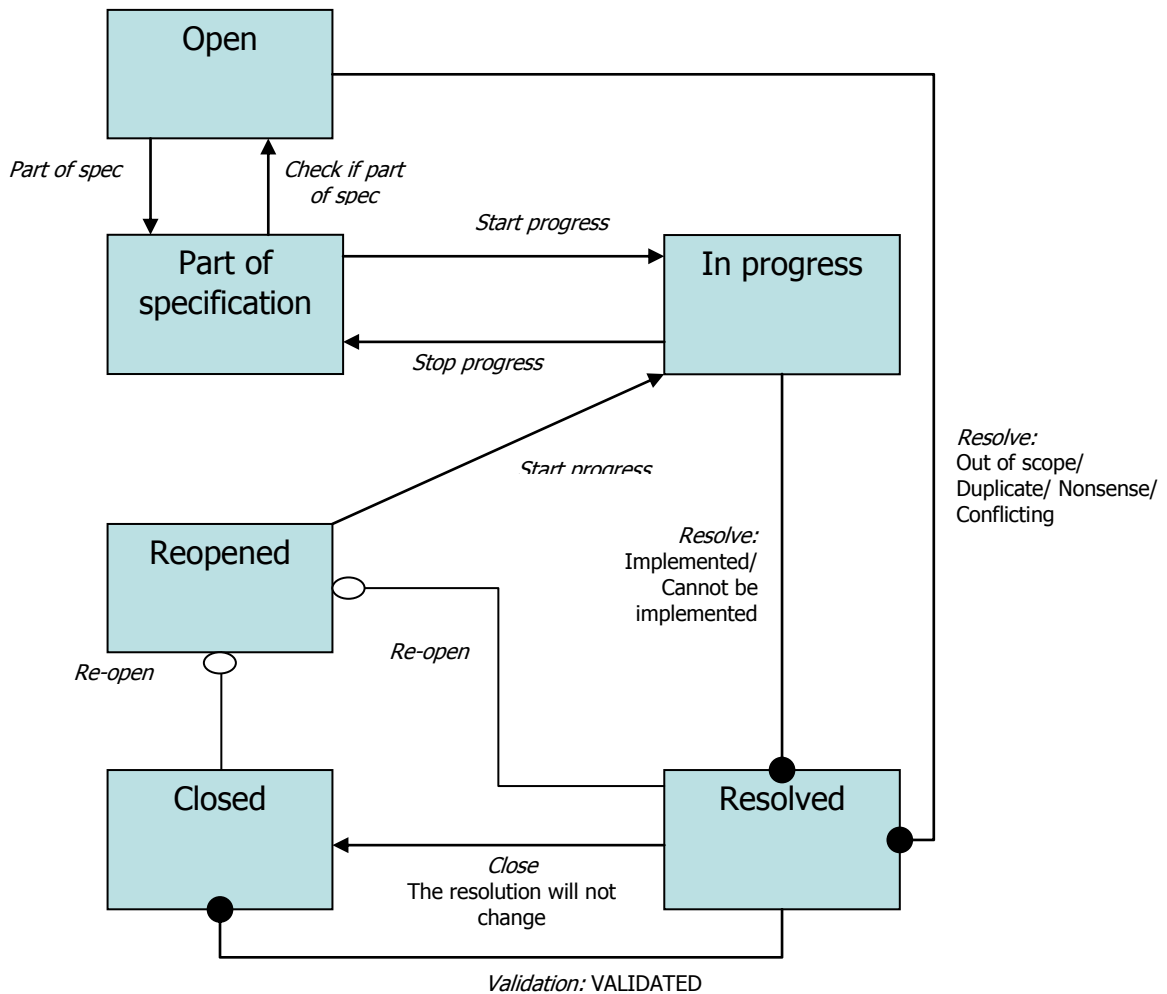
Open

Part of spec

Check if part of spec

Start progress

Part of specification

In progress

Stop progress

Start progress

Resolve:
Out of scope/ Duplicate/ Nonsense/ Conflicting

Reopened

Resolve:
Implemented/ Cannot be implemented

Re-open

Re-open

Closed

Resolved

Close
The resolution will not change

Validation: VALIDATED